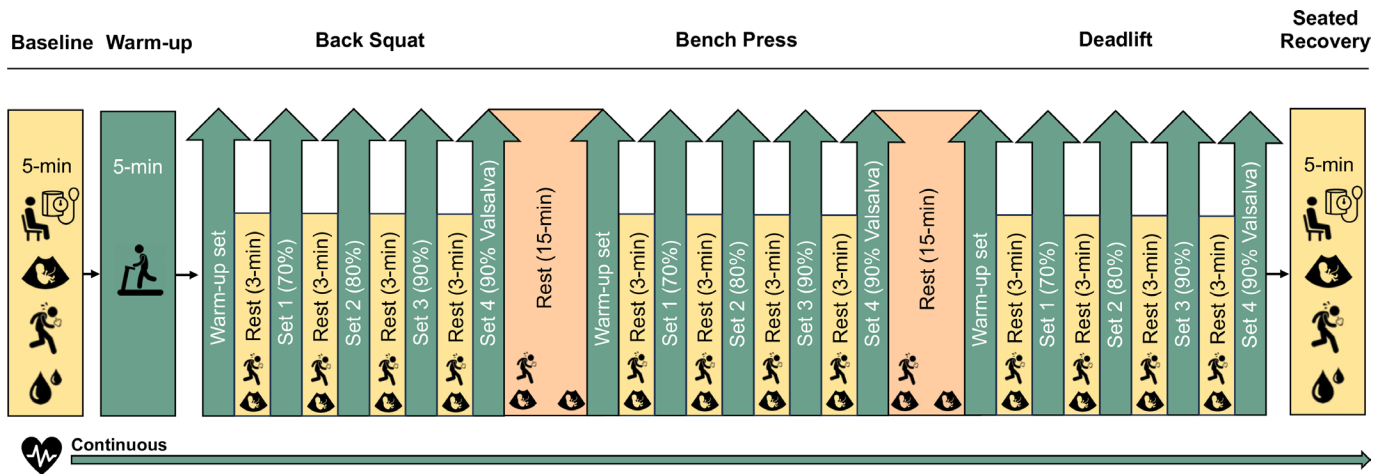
Baseline Warm-up Back Squat Bench Press Deadlift Seated Recovery

5-min

5-min

Warm-up set
Rest (3-min)
Set 1 (70%)
Rest (3-min)
Set 2 (80%)
Rest (3-min)
Set 3 (90%)
Rest (3-min)
Set 4 (90% Valsalva)
Rest (15-min)
Warm-up set
Rest (3-min)
Set 1 (70%)
Rest (3-min)
Set 2 (80%)
Rest (3-min)
Set 3 (90%)
Rest (3-min)
Set 4 (90% Valsalva)
Rest (15-min)
Warm-up set
Rest (3-min)
Set 1 (70%)
Rest (3-min)
Set 2 (80%)
Rest (3-min)
Set 3 (90%)
Rest (3-min)
Set 4 (90% Valsalva)

5-min

Continuous